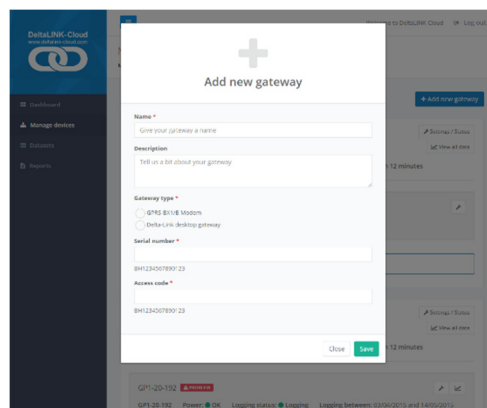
DeltaLINK-Cloud
www.deltalink-cloud.com

Welcome to DeltaLINK Cloud | Log out

Dashboard
Manage devices
Datasets
Reports

Add new gateway

Name *
Give your gateway a name

Description
Tell us a bit about your gateway

Gateway type *
GPRS BX1/8 Modem
Delta-Link desktop gateway

Serial number *
BH1234567890123

Access code *
BH1234567890123

Close Save

+ Add new gateway
Settings / Status
View all data
12 minutes
Settings / Status
View all data
12 minutes

GP1-20-192
GP1-20-192 Power: OK Logging status: Logging Logging between: 03/04/2015 and 14/05/2015